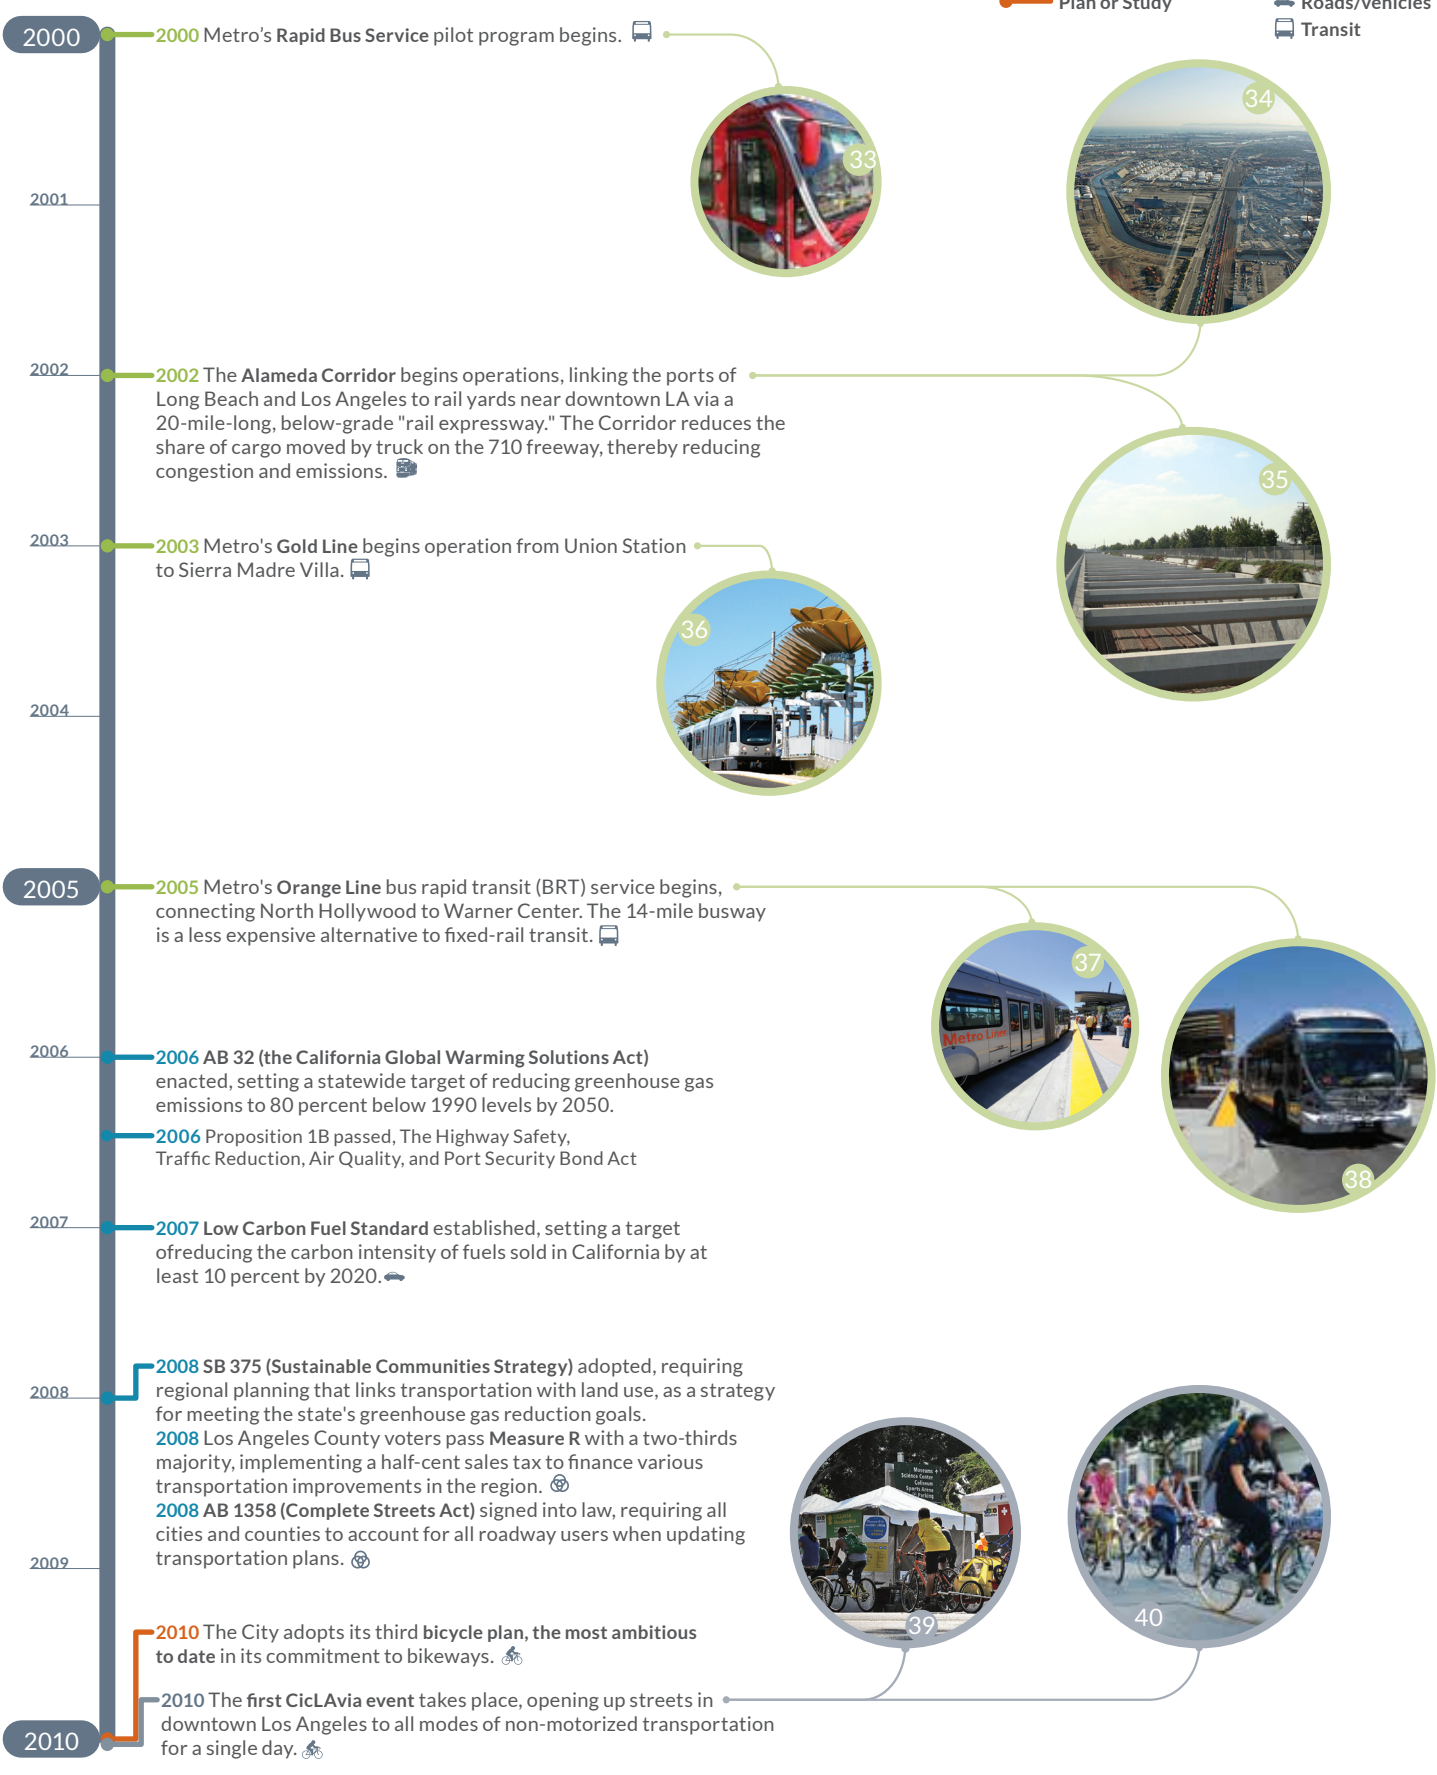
Plan or Study
Roads/Vehicles
Transit

2000

2000 Metro's Rapid Bus Service pilot program begins.

33

34

2001

2002

2002 The Alameda Corridor begins operations, linking the ports of Long Beach and Los Angeles to rail yards near downtown LA via a 20-mile-long, below-grade "rail expressway." The Corridor reduces the share of cargo moved by truck on the 710 freeway, thereby reducing congestion and emissions.

35

2003

2003 Metro's Gold Line begins operation from Union Station to Sierra Madre Villa.

36

2004

2005

2005 Metro's Orange Line bus rapid transit (BRT) service begins, connecting North Hollywood to Warner Center. The 14-mile busway is a less expensive alternative to fixed-rail transit.

37

Metro Line

38

2006

2006 AB 32 (the California Global Warming Solutions Act) enacted, setting a statewide target of reducing greenhouse gas emissions to 80 percent below 1990 levels by 2050.

2006 Proposition 1B passed, The Highway Safety, Traffic Reduction, Air Quality, and Port Security Bond Act

2007

2007 Low Carbon Fuel Standard established, setting a target ofreducing the carbon intensity of fuels sold in California by at least 10 percent by 2020.

2008

2008 SB 375 (Sustainable Communities Strategy) adopted, requiring regional planning that links transportation with land use, as a strategy for meeting the state's greenhouse gas reduction goals.
2008 Los Angeles County voters pass Measure R with a two-thirds majority, implementing a half-cent sales tax to finance various transportation improvements in the region.
2008 AB 1358 (Complete Streets Act) signed into law, requiring all cities and counties to account for all roadway users when updating transportation plans.

2009

39

40

2010 The City adopts its third bicycle plan, the most ambitious to date in its commitment to bikeways.

2010 The first CicLAvia event takes place, opening up streets in downtown Los Angeles to all modes of non-motorized transportation for a single day.

2010